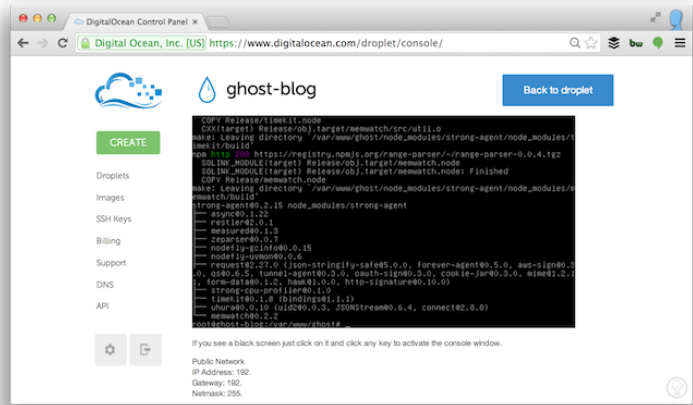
DigitalOcean Control Panel

Digital Ocean, Inc. [US] https://www.digitalocean.com/droplet/console/

ghost-blog

Back to droplet

CREATE

Droplets

Images

SSH Keys

Billing

Support

DNS

API

COPY Release/timekit.node
CXX(target) Release/obj.target/memwatch/src/util.o
make: Leaving directory `/var/www/ghost/node_modules/strong-agent/node_modules/timekit/build'
npm http 200 https://registry.npmjs.org/range-parser/-/range-parser-0.0.4.tgz
SOLINK_MODULE(target) Release/obj.target/memwatch.node
SOLINK_MODULE(target) Release/obj.target/memwatch.node: Finished
COPY Release/memwatch.node
make: Leaving directory `/var/www/ghost/node_modules/strong-agent/node_modules/memwatch/build'
strong-agent@0.2.15 node_modules/strong-agent
├── async@0.1.22
├── restler@2.0.1
├── measured@0.1.3
├── zeparser@0.0.7
├── nodefly-gcinfo@0.0.15
├── nodefly-uvmon@0.0.6
├── request@2.27.0 (json-stringify-safe@5.0.0, forever-agent@0.5.0, aws-sign@0.3.0, qs@0.6.5, tunnel-agent@0.3.0, oauth-sign@0.3.0, cookie-jar@0.3.0, mime@1.2.11, form-data@0.1.2, hawk@1.0.0, http-signature@0.10.0)
├── strong-cpu-profiler@0.1.0
├── timekit@0.1.8 (bindings@1.1.1)
├── uhura@0.0.10 (uid2@0.0.3, JSONStream@0.6.4, connect@2.0.8)
└── memwatch@0.2.2
root@ghost-blog:/var/www/ghost# _

If you see a black screen just click on it and click any key to activate the console window.

Public Network
IP Address: 192.
Gateway: 192.
Netmask: 255.